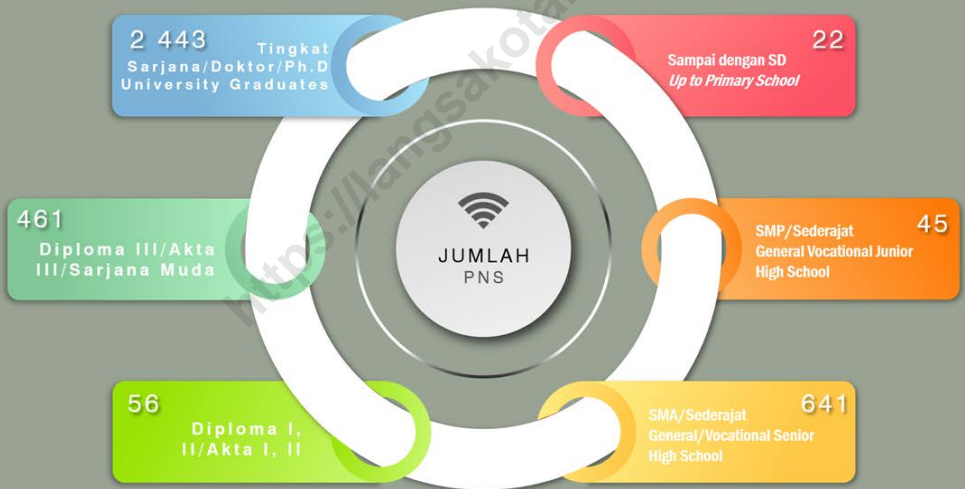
2 443
Tingkat Sarjana/Doktor/Ph.D
University Graduates

22
Sampai dengan SD
Up to Primary School

461
Diploma III/Akta III/Sarjana Muda

JUMLAH
PNS

45
SMP/Sederajat
General Vocational Junior High School

56
Diploma I, II/Akta I, II

641
SMA/Sederajat
General/Vocational Senior High School

https://langsakota